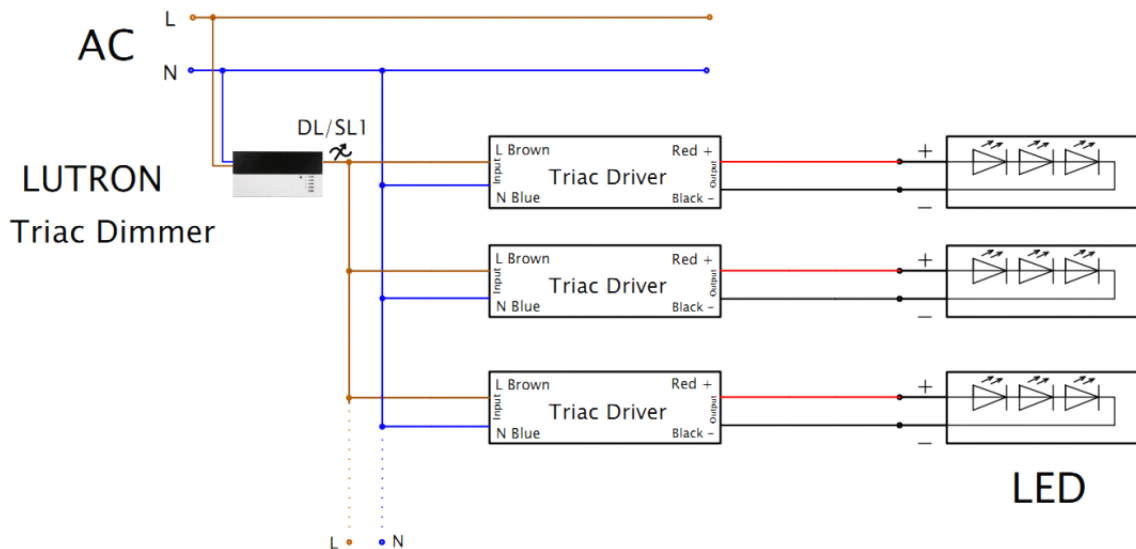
L
AC
N

DL/SL1
LUTRON
Triac Dimmer

L Brown
Input
N Blue
Triac Driver
Red +
Output
Black -
+
−

L Brown
Input
N Blue
Triac Driver
Red +
Output
Black -
+
−

L Brown
Input
N Blue
Triac Driver
Red +
Output
Black -
+
−

LED

L
N